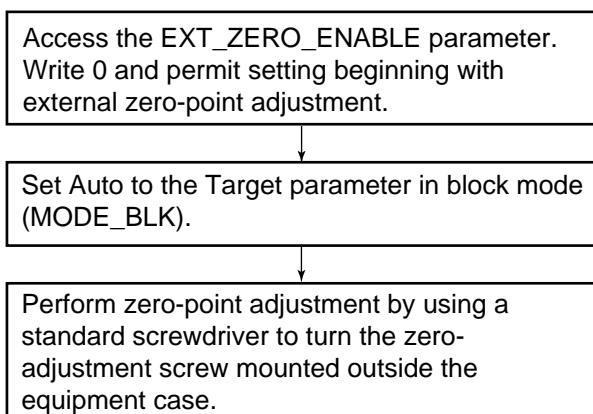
Access the EXT_ZERO_ENABLE parameter. Write 0 and permit setting beginning with external zero-point adjustment.

Set Auto to the Target parameter in block mode (MODE_BLK).

Perform zero-point adjustment by using a standard screwdriver to turn the zero-adjustment screw mounted outside the equipment case.